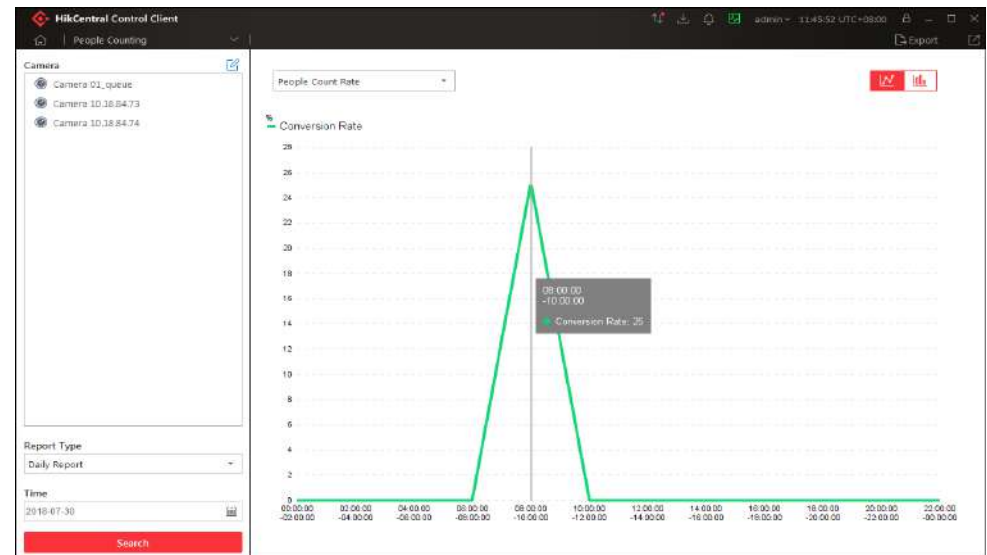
HikCentral Control Client
admin 11:45:52 UTC+08:00
People Counting
Export

Camera
Camera 01_queue
Camera 10.18.84.73
Camera 10.18.84.74

Report Type
Daily Report

Time
2018-07-30

Search

People Count Rate

%
Conversion Rate

28
26
24
22
20
18
16
14
12
10
8
6
4
2
0

08:00:00
-10:00:00
Conversion Rate: 25

00:00:00 -02:00:00
02:00:00 -04:00:00
04:00:00 -06:00:00
06:00:00 -08:00:00
08:00:00 -10:00:00
10:00:00 -12:00:00
12:00:00 -14:00:00
14:00:00 -16:00:00
16:00:00 -18:00:00
18:00:00 -20:00:00
20:00:00 -22:00:00
22:00:00 -00:00:00